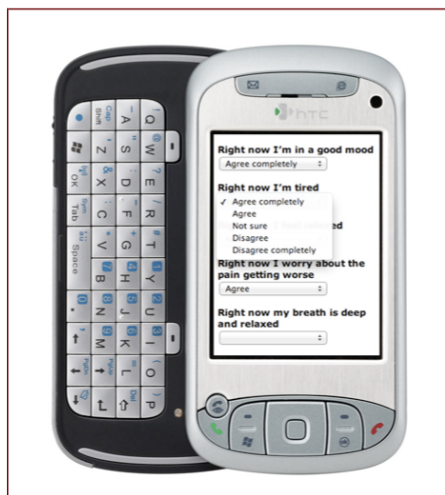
htc

Right now I'm in a good mood
Agree completely

Right now I'm tired
✓ Agree completely
Agree
Not sure
Disagree
Disagree completely

Right now I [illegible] relaxed

Right now I worry about the pain getting worse
Agree

Right now my breath is deep and relaxed